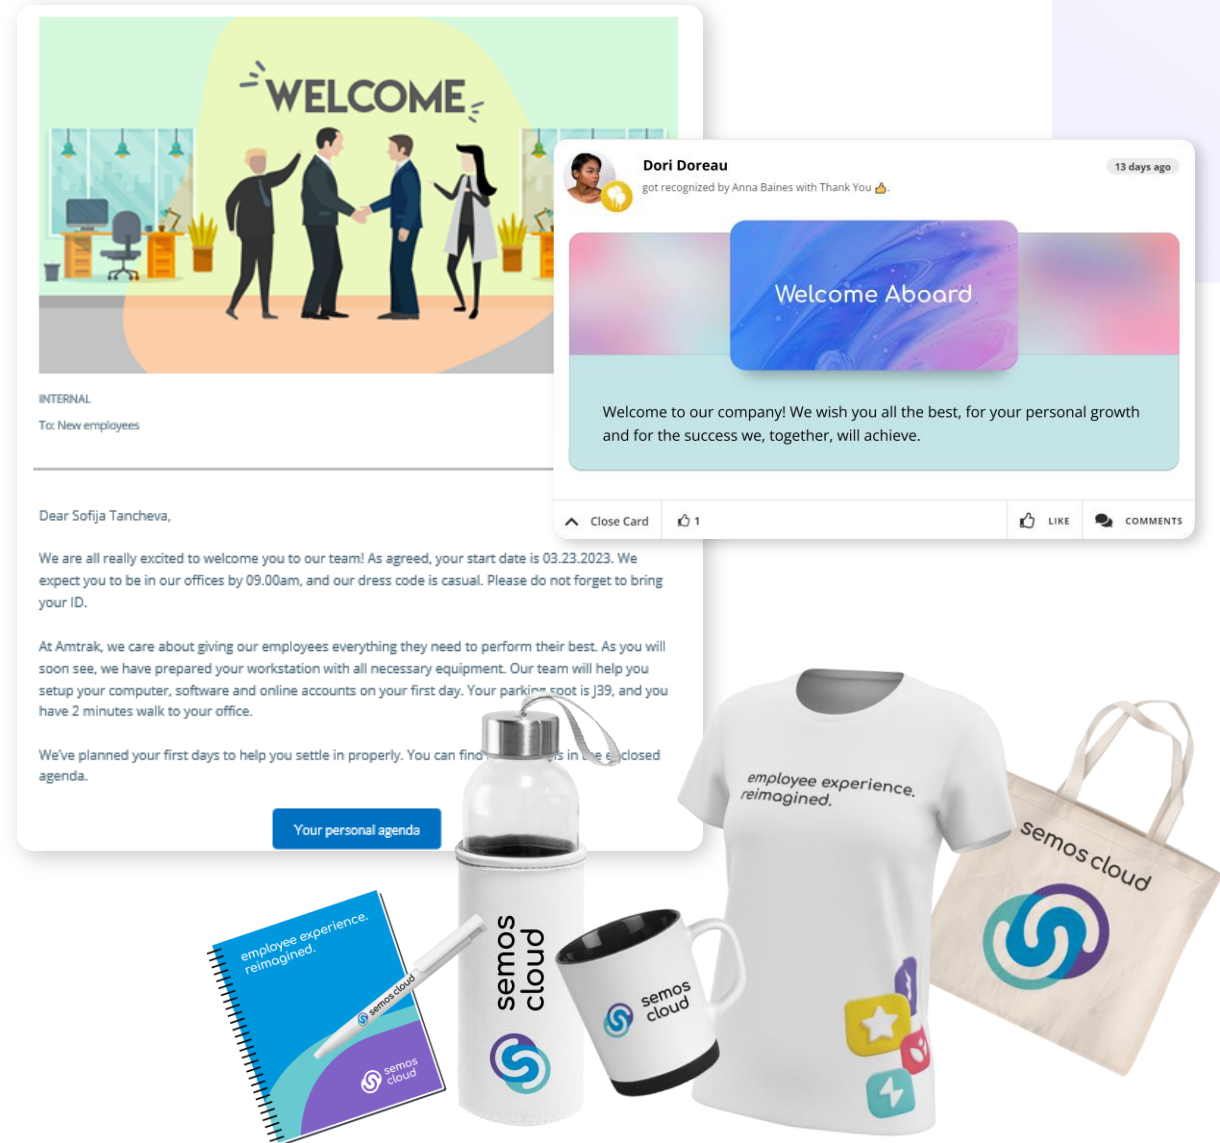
WELCOME

INTERNAL

To: New employees

Dear Sofija Tancheva,

We are all really excited to welcome you to our team! As agreed, your start date is 03.23.2023. We expect you to be in our offices by 09.00am, and our dress code is casual. Please do not forget to bring your ID.

At Amtrak, we care about giving our employees everything they need to perform their best. As you will soon see, we have prepared your workstation with all necessary equipment. Our team will help you setup your computer, software and online accounts on your first day. Your parkin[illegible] spot is J39, and you have 2 minutes walk to your office.

We've planned your first days to help you settle in properly. You can fin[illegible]s in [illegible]closed agenda.

Your personal agenda

Dori Doreau

13 days ago

got recognized by Anna Baines with Thank You

Welcome Aboard

Welcome to our company! We wish you all the best, for your personal growth and for the success we, together, will achieve.

Close Card

1

LIKE

COMMENTS

employee experience. reimagined.

semos cloud

semos cloud

semos cloud

employee experience. reimagined.

semos cloud

semos cloud

semos cloud